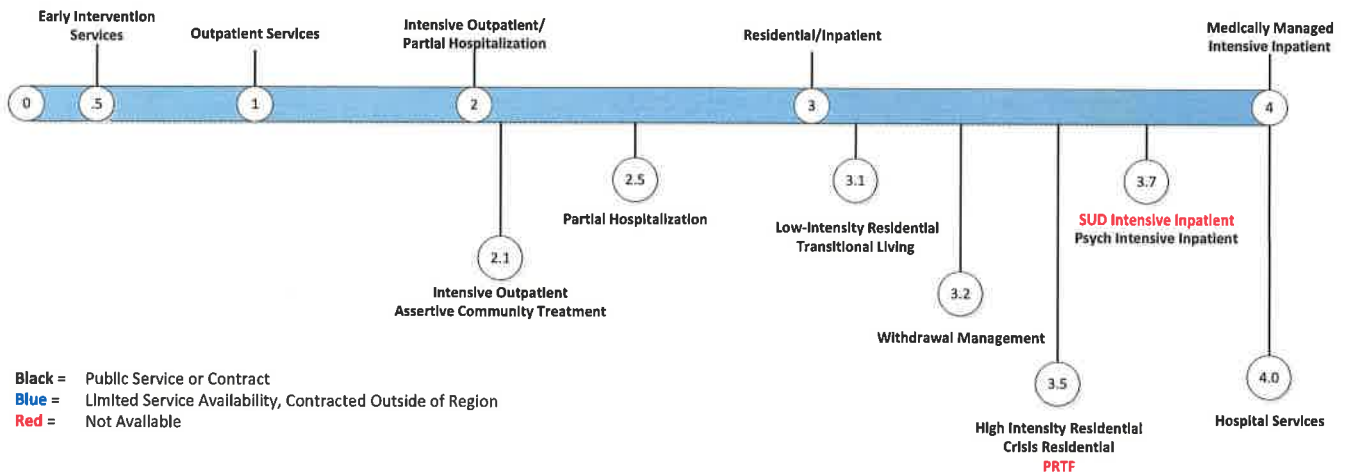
Early Intervention Services

Outpatient Services

Intensive Outpatient/ Partial Hospitalization

Residential/Inpatient

Medically Managed Intensive Inpatient

0

.5

1

2

3

4

2.5

Partial Hospitalization

3.1

Low-Intensity Residential Transitional Living

3.7

SUD Intensive Inpatient
Psych Intensive Inpatient

2.1

Intensive Outpatient
Assertive Community Treatment

3.2

Withdrawal Management

3.5

High Intensity Residential
Crisis Residential
PRTF

4.0

Hospital Services

Black = Public Service or Contract
Blue = Limited Service Availability, Contracted Outside of Region
Red = Not Available